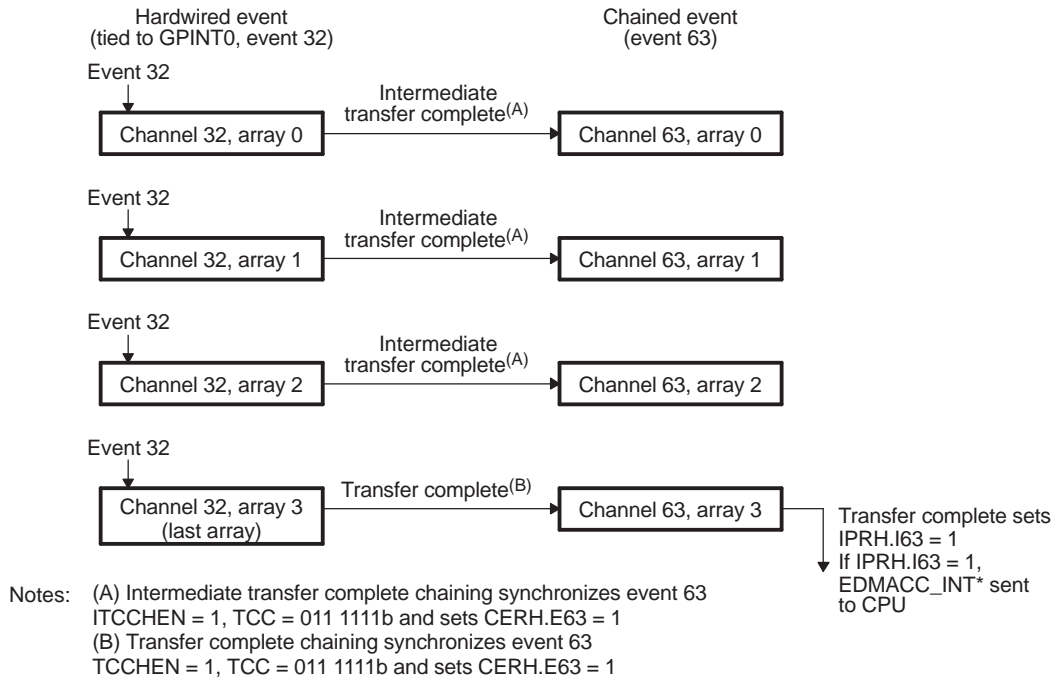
Hardwired event
(tied to GPINT0, event 32)

Chained event
(event 63)

Event 32

Channel 32, array 0

Intermediate transfer complete$^{(A)}$

Channel 63, array 0

Event 32

Channel 32, array 1

Intermediate transfer complete$^{(A)}$

Channel 63, array 1

Event 32

Channel 32, array 2

Intermediate transfer complete$^{(A)}$

Channel 63, array 2

Event 32

Channel 32, array 3
(last array)

Transfer complete$^{(B)}$

Channel 63, array 3

Transfer complete sets IPRH.I63 = 1
If IPRH.I63 = 1, EDMACC_INT* sent to CPU

Notes: (A) Intermediate transfer complete chaining synchronizes event 63
ITCCHEN = 1, TCC = 011 1111b and sets CERH.E63 = 1
(B) Transfer complete chaining synchronizes event 63
TCCHEN = 1, TCC = 011 1111b and sets CERH.E63 = 1